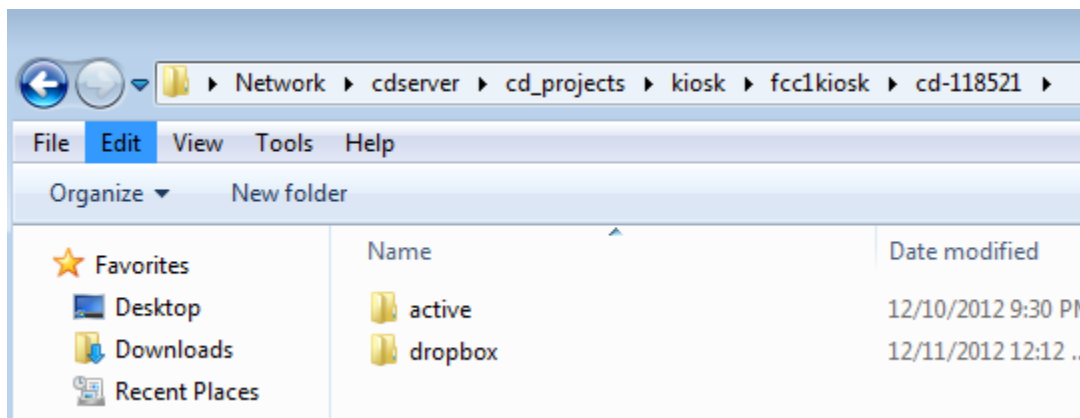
▸ Network ▸ cdserver ▸ cd_projects ▸ kiosk ▸ fcc1kiosk ▸ cd-118521 ▸

File Edit View Tools Help

Organize ▾ New folder

Favorites
Desktop
Downloads
Recent Places

| Name | Date modified |
|---|---|
| active | 12/10/2012 9:30 PM |
| dropbox | 12/11/2012 12:12 ... |